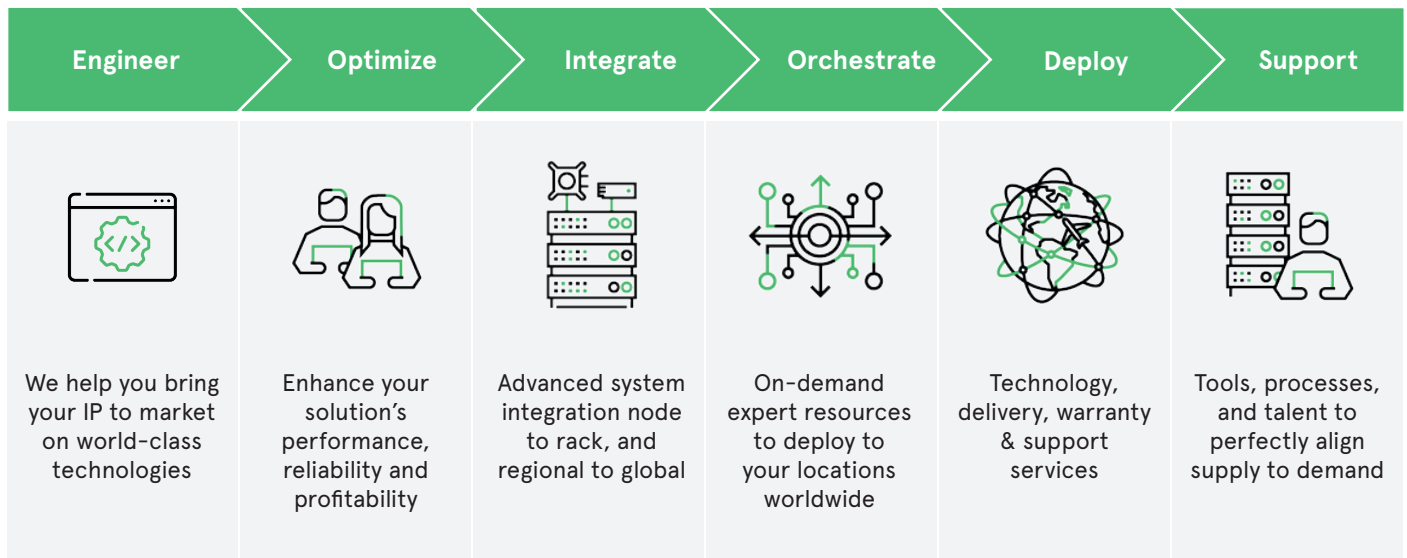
Engineer

We help you bring your IP to market on world-class technologies

Optimize

Enhance your solution’s performance, reliability and profitability

Integrate

Advanced system integration node to rack, and regional to global

Orchestrate

On-demand expert resources to deploy to your locations worldwide

Deploy

Technology, delivery, warranty & support services

Support

Tools, processes, and talent to perfectly align supply to demand